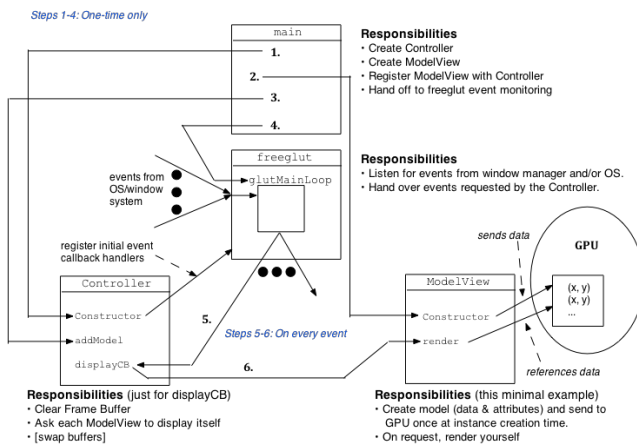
Steps 1-4: One-time only

main
1.
2.
3.
4.

Responsibilities
• Create Controller
• Create ModelView
• Register ModelView with Controller
• Hand off to freeglut event monitoring

freeglut
glutMainLoop

events from OS/window system

Responsibilities
• Listen for events from window manager and/or OS.
• Hand over events requested by the Controller.

register initial event callback handlers

sends data

GPU

(x, y)
(x, y)
...

Controller
Constructor
addModel
displayCB

5.

Steps 5-6: On every event

ModelView
Constructor
render

references data

6.

Responsibilities (just for displayCB)
• Clear Frame Buffer
• Ask each ModelView to display itself
• [swap buffers]

Responsibilities (this minimal example)
• Create model (data & attributes) and send to GPU once at instance creation time.
• On request, render yourself